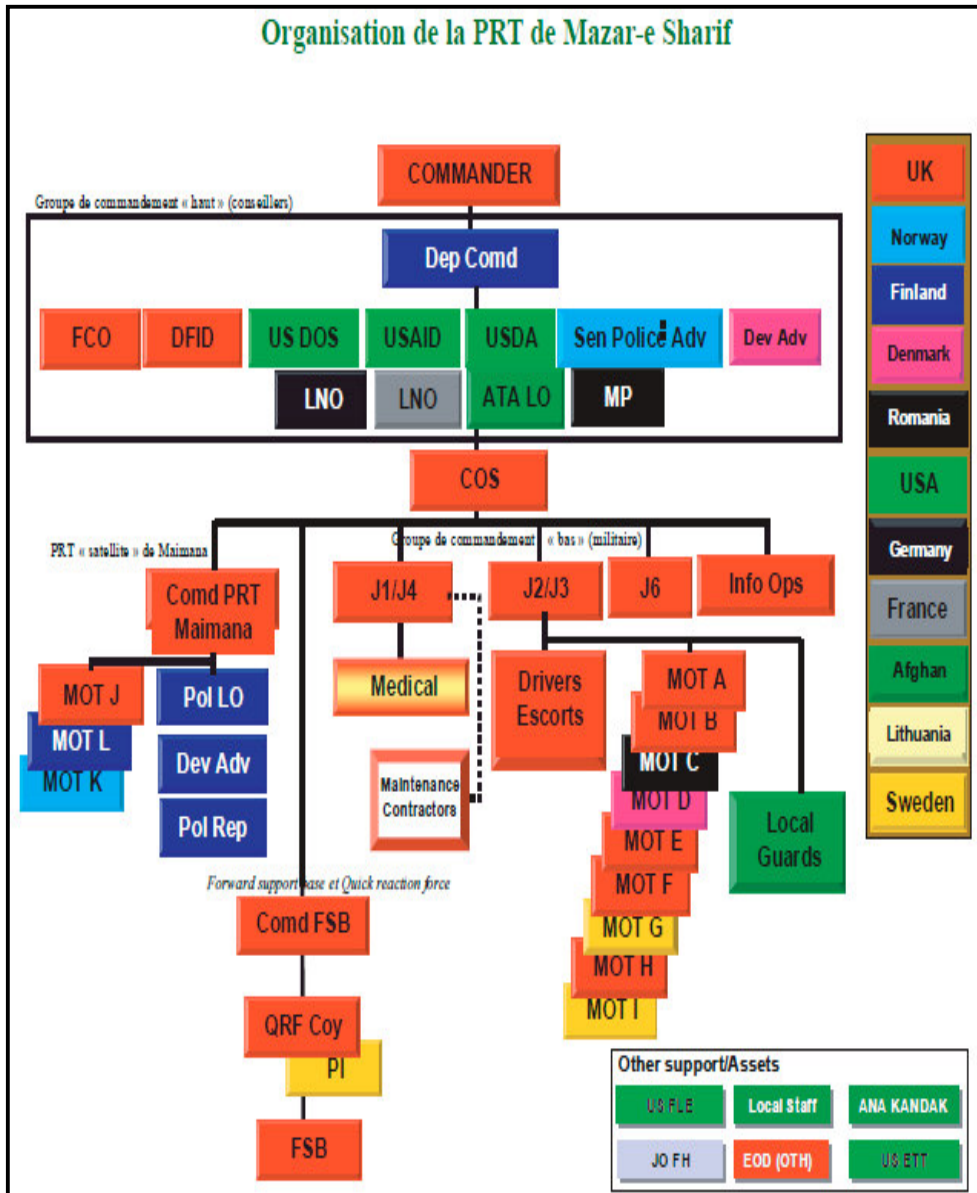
Organisation de la PRT de Mazar-e Sharif

COMMANDER

Groupe de commandement « haut » (conseillers)

Dep Comd

FCO

DFID

US DOS

USAID

USDA

Sen Police Adv

Dev Adv

LNO

LNO

ATA LO

MP

COS

PRT « satellite » de Maimana

Groupe de commandement « bas » (militaire)

Comd PRT Maimana

J1/J4

J2/J3

J6

Info Ops

MOT J

MOT L

MOT K

Pol LO

Dev Adv

Pol Rep

Medical

Maintenance Contractors

Drivers Escorts

MOT A

MOT B

MOT C

MOT D

MOT E

MOT F

MOT G

MOT H

MOT I

Local Guards

Forward support base et Quick reaction force

Comd FSB

QRF Coy

Pl

FSB

UK

Norway

Finland

Denmark

Romania

USA

Germany

France

Afghan

Lithuania

Sweden

Other support/Assets

US FLE

Local Staff

ANA KANDAK

JO FH

EOD (OTH)

US ETT